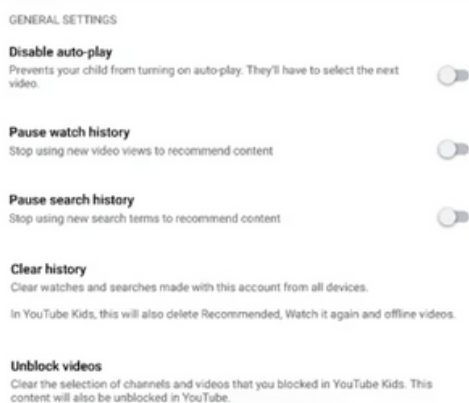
GENERAL SETTINGS

Disable auto-play
Prevents your child from turning on auto-play. They'll have to select the next video.

Pause watch history
Stop using new video views to recommend content

Pause search history
Stop using new search terms to recommend content

Clear history
Clear watches and searches made with this account from all devices.

In YouTube Kids, this will also delete Recommended, Watch it again and offline videos.

Unblock videos
Clear the selection of channels and videos that you blocked in YouTube Kids. This content will also be unblocked in YouTube.